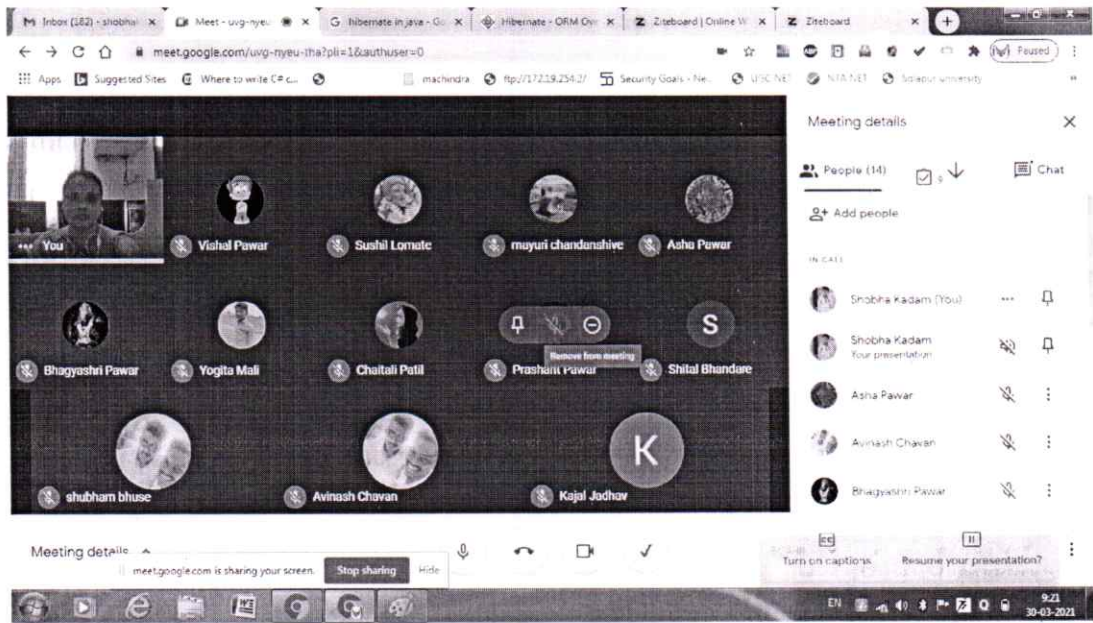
M Inbox (182) - shobha | Meet - uvg-nyeu | G hibernate in java - Go | Hibernate - ORM Ov | Ziteboard | Online W | Ziteboard

meet.google.com/uvg-nyeu-tha?pli=1&authuser=0

Paused

Apps | Suggested Sites | Where to write C# c... | machindra | ftp://172.19.254.2/ | Security Goals - Ne | UGC NET | NTA NET | Solapur university

You

Vishal Pawar

Sushil Lomate

mayuri chandanshive

Asha Pawar

Bhagyashri Pawar

Yogita Mali

Chaitali Patil

Remove from meeting

Prashant Pawar

S

Shital Bhandare

shubham bhuse

Avinash Chavan

K

Kajal Jadhav

Meeting details

People (14)

Chat

Add people

IN CALL

Shobha Kadam (You)

Shobha Kadam
Your presentation

Asha Pawar

Avinash Chavan

Bhagyashri Pawar

Meeting details

meet.google.com is sharing your screen. Stop sharing Hide

Turn on captions

Resume your presentation?

EN

9:21
30-03-2021